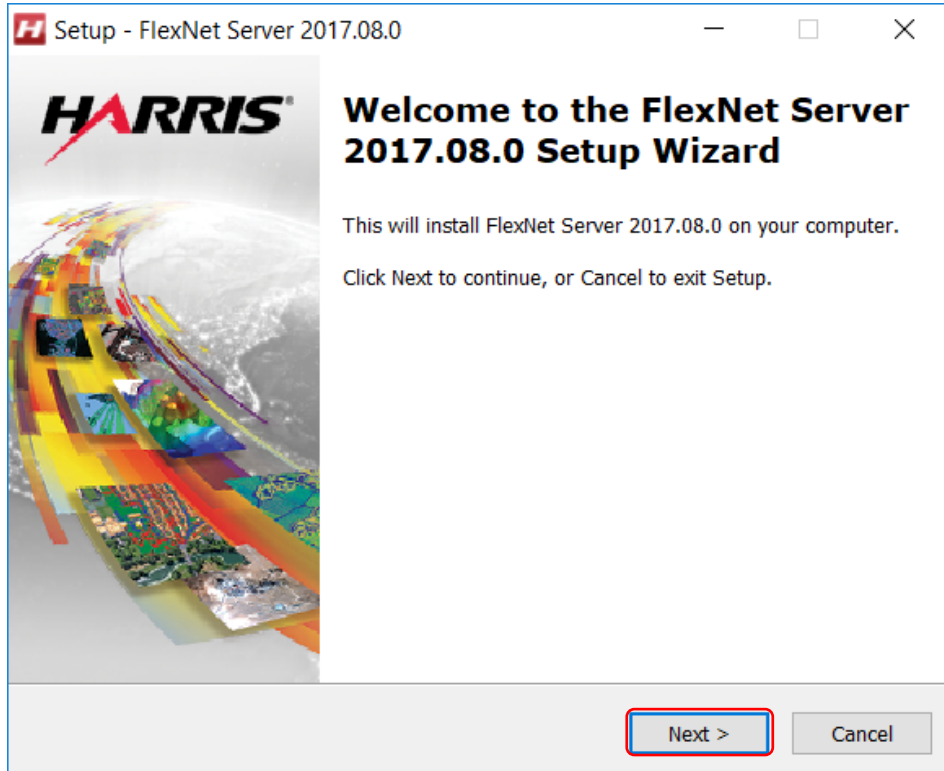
Setup - FlexNet Server 2017.08.0

HARRIS

Welcome to the FlexNet Server 2017.08.0 Setup Wizard

This will install FlexNet Server 2017.08.0 on your computer.

Click Next to continue, or Cancel to exit Setup.

Next >

Cancel